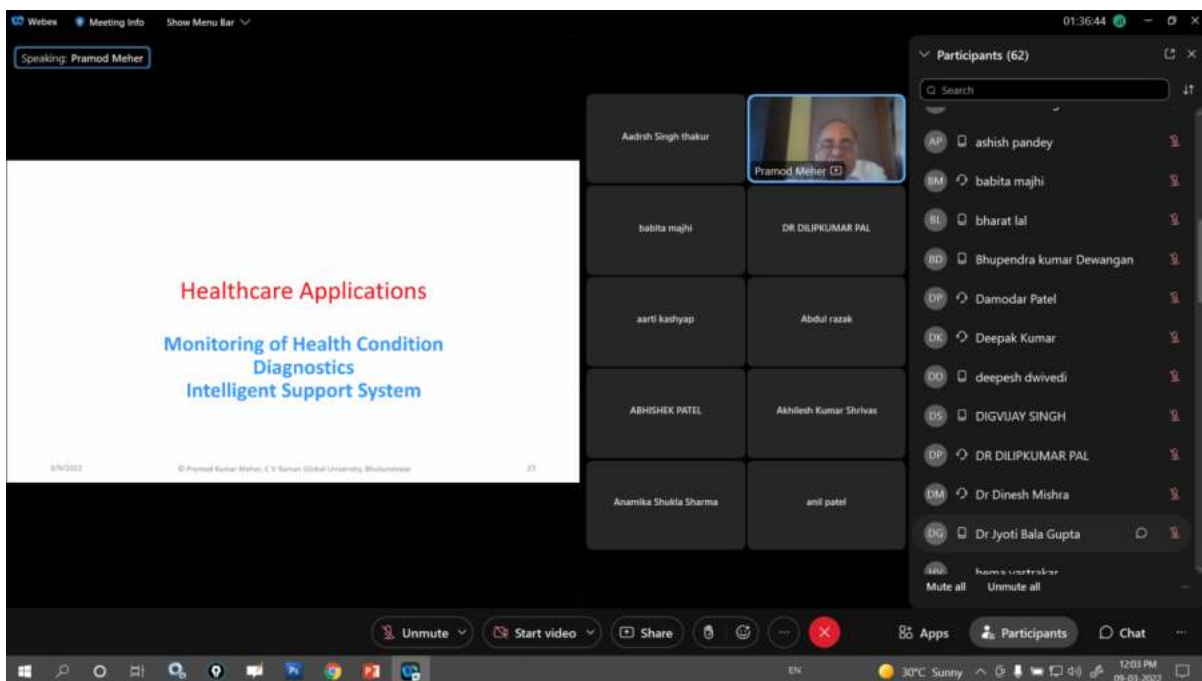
Webex Meeting Info Show Menu Bar

01:36:44

Speaking: Pramod Meher

Healthcare Applications

Monitoring of Health Condition
Diagnostics
Intelligent Support System

3/9/2022 © Pramod Kumar Meher, C V Raman Global University, Bhubaneswar 25

Aadrsh Singh thakur
Pramod Meher
babita majhi
DR DILIPKUMAR PAL
aarti kashyap
Abdul razak
ABHISHEK PATEL
Akhilesh Kumar Shrivas
Anamika Shukla Sharma
anil patel

Participants (62)

Search

AP ashish pandey
BM babita majhi
BL bharat lal
BD Bhupendra kumar Dewangan
DP Damodar Patel
DK Deepak Kumar
DD deepesh dwivedi
DS DIGVIJAY SINGH
DP DR DILIPKUMAR PAL
DM Dr Dinesh Mishra
DG Dr Jyoti Bala Gupta
HV hema vastrakar

Mute all Unmute all

Unmute Start video Share Apps Participants Chat

EN 30°C Sunny 12:03 PM 09-03-2022